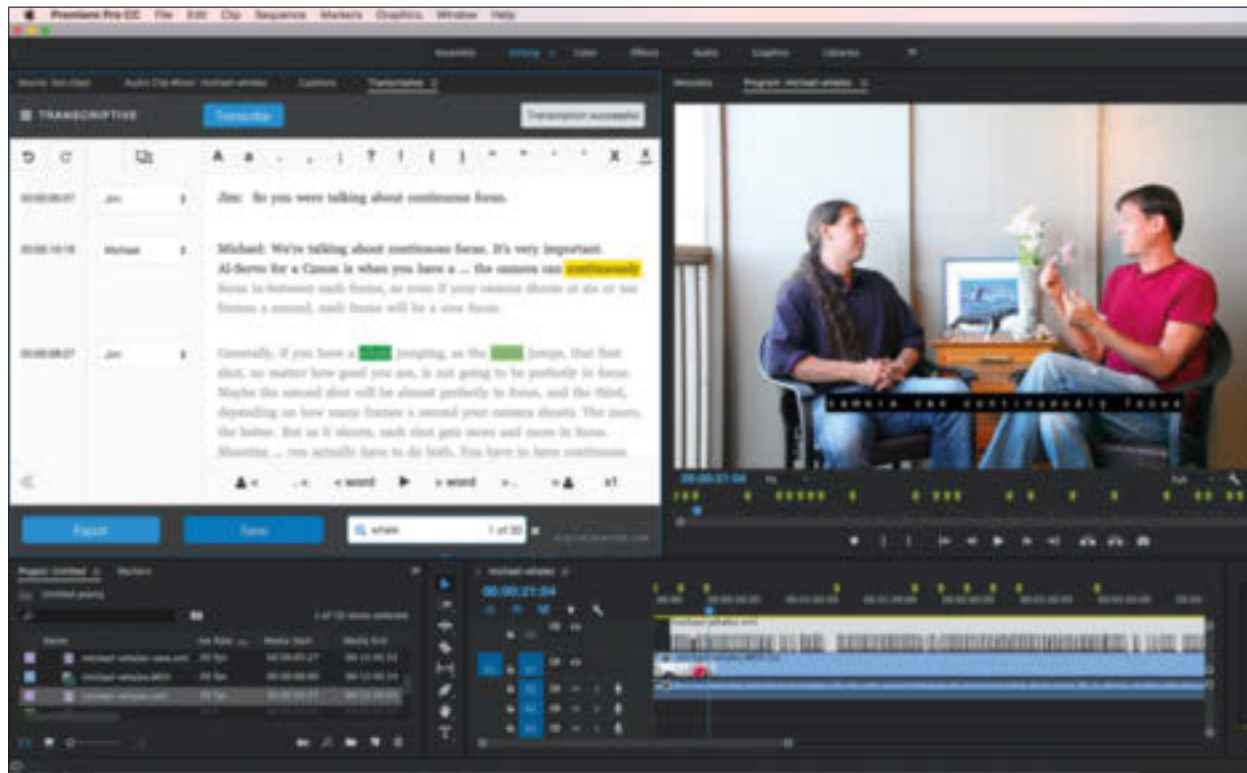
Premiere Pro CC File Edit Clip Sequence Markers Graphics Window Help

Assembly Editing Color Effects Audio Graphics Libraries

Transcriptive

TRANSCRIPTIVE Transcribe Transcription successful

00:00:00:07 Jim Jim: So you were talking about continuous focus.

00:00:10:18 Michael Michael: We're talking about continuous focus. It's very important. AI-Servo for a Canon is when you have a ... the camera can continuously focus in between each frame, so even if your camera shoots at six or ten frames a second, each frame will be a new focus.

00:00:38:07 Jim Generally, if you have a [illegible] jumping, as the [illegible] jumps, that first shot, no matter how good you are, is not going to be perfectly in focus. Maybe the second shot will be almost perfectly in focus, and the third, depending on how many frames a second your camera shoots. The more, the better. But as it shoots, each shot gets more and more in focus. Shooting ... you actually have to do both. You have to have continuous

< word > word x1

Export Save whale 1 of 30

Program: michael whales

camera can continuously focus

00:00:21:04

Project: Untitled Markers

michael whales

00:00:21:04